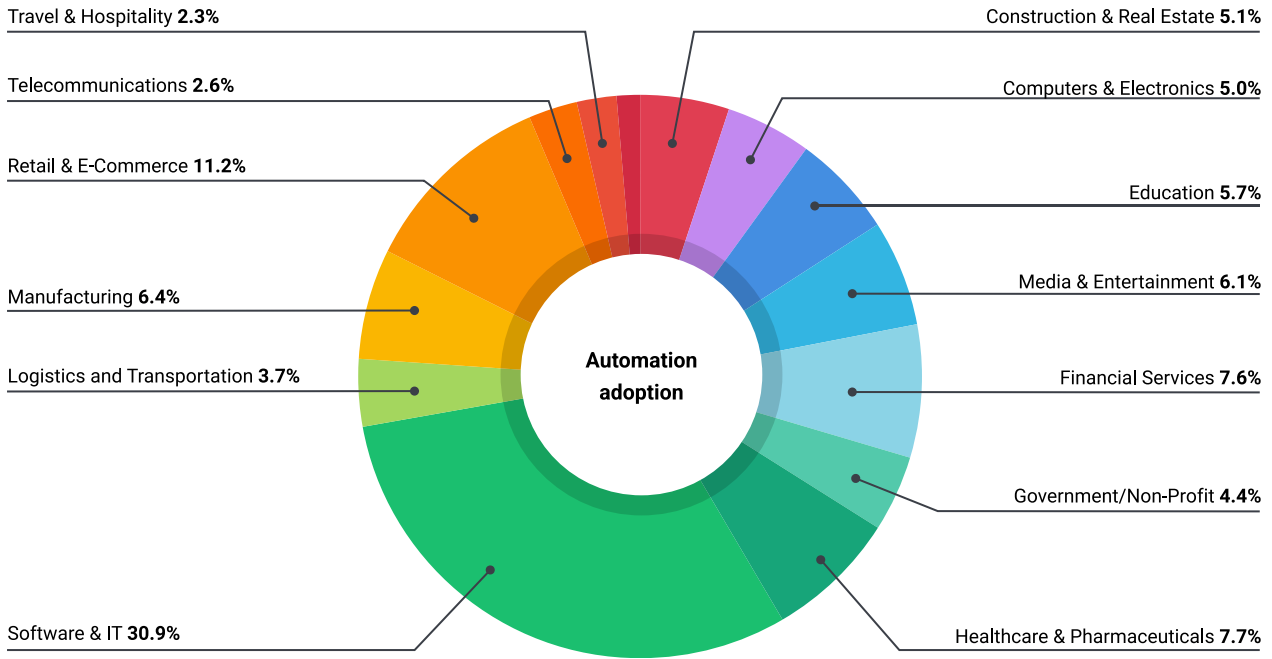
Travel & Hospitality **2.3%**

Telecommunications **2.6%**

Retail & E-Commerce **11.2%**

Manufacturing **6.4%**

Logistics and Transportation **3.7%**

Software & IT **30.9%**

Construction & Real Estate **5.1%**

Computers & Electronics **5.0%**

Education **5.7%**

Media & Entertainment **6.1%**

Financial Services **7.6%**

Government/Non-Profit **4.4%**

Healthcare & Pharmaceuticals **7.7%**

Automation adoption